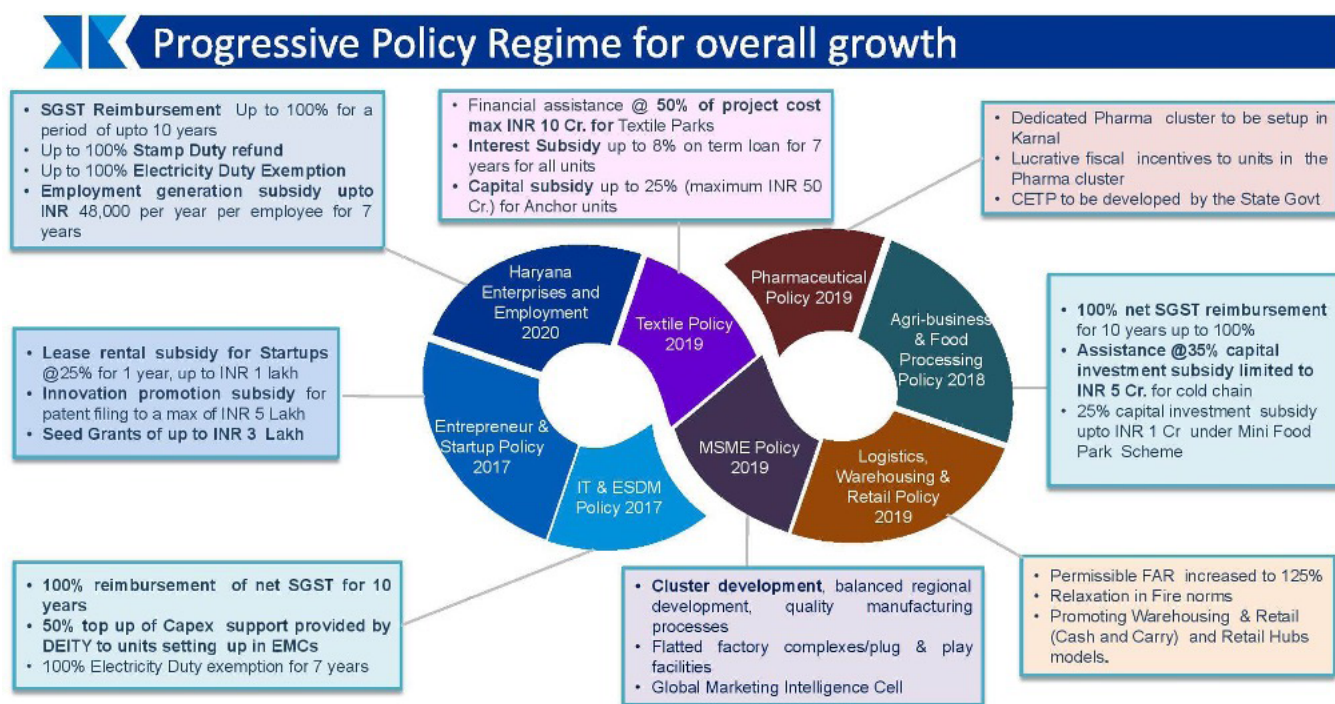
Progressive Policy Regime for overall growth

• SGST Reimbursement Up to 100% for a period of upto 10 years
• Up to 100% Stamp Duty refund
• Up to 100% Electricity Duty Exemption
• Employment generation subsidy upto INR 48,000 per year per employee for 7 years

• Financial assistance @ 50% of project cost max INR 10 Cr. for Textile Parks
• Interest Subsidy up to 8% on term loan for 7 years for all units
• Capital subsidy up to 25% (maximum INR 50 Cr.) for Anchor units

• Dedicated Pharma cluster to be setup in Karnal
• Lucrative fiscal incentives to units in the Pharma cluster
• CETP to be developed by the State Govt

Haryana Enterprises and Employment 2020

Textile Policy 2019

Pharmaceutical Policy 2019

Agri-business & Food Processing Policy 2018

Entrepreneur & Startup Policy 2017

IT & ESDM Policy 2017

MSME Policy 2019

Logistics, Warehousing & Retail Policy 2019

• Lease rental subsidy for Startups @25% for 1 year, up to INR 1 lakh
• Innovation promotion subsidy for patent filing to a max of INR 5 Lakh
• Seed Grants of up to INR 3 Lakh

• 100% net SGST reimbursement for 10 years up to 100%
• Assistance @35% capital investment subsidy limited to INR 5 Cr. for cold chain
• 25% capital investment subsidy upto INR 1 Cr under Mini Food Park Scheme

• 100% reimbursement of net SGST for 10 years
• 50% top up of Capex support provided by DEITY to units setting up in EMCs
• 100% Electricity Duty exemption for 7 years

• Cluster development, balanced regional development, quality manufacturing processes
• Flatted factory complexes/plug & play facilities
• Global Marketing Intelligence Cell

• Permissible FAR increased to 125%
• Relaxation in Fire norms
• Promoting Warehousing & Retail (Cash and Carry) and Retail Hubs models.